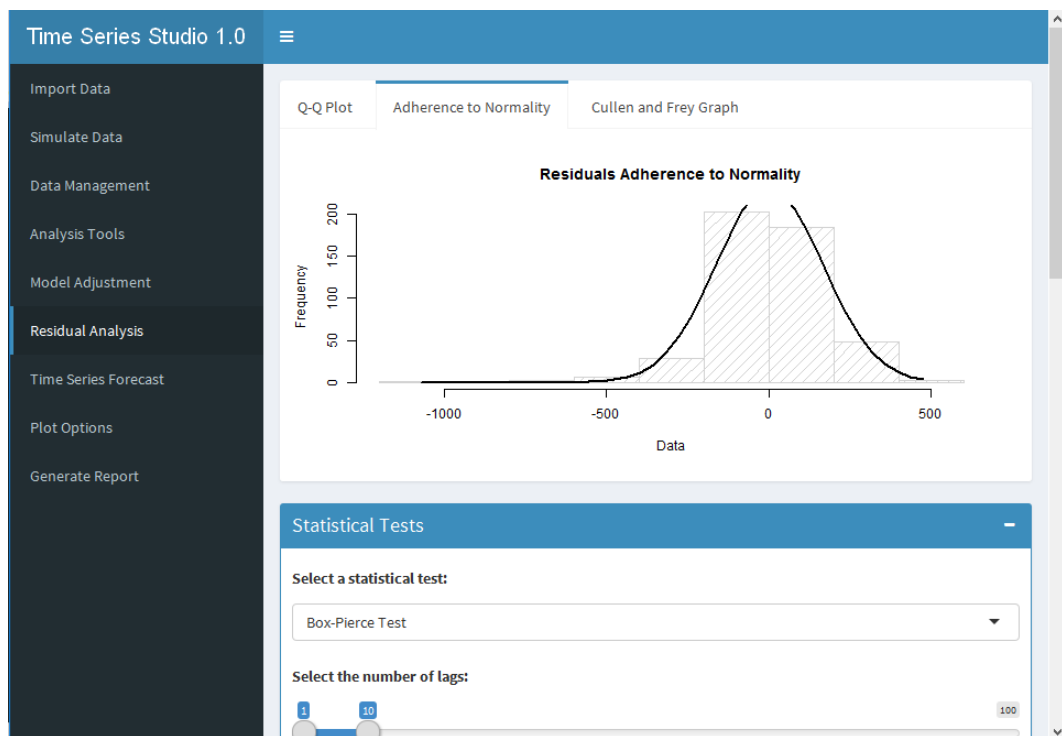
Time Series Studio 1.0

Import Data

Simulate Data

Data Management

Analysis Tools

Model Adjustment

Residual Analysis

Time Series Forecast

Plot Options

Generate Report

Q-Q Plot | Adherence to Normality | Cullen and Frey Graph

Residuals Adherence to Normality

Frequency

0 50 100 150 200

-1000 -500 0 500

Data

Statistical Tests

Select a statistical test:

Box-Pierce Test

Select the number of lags:

1 10 100